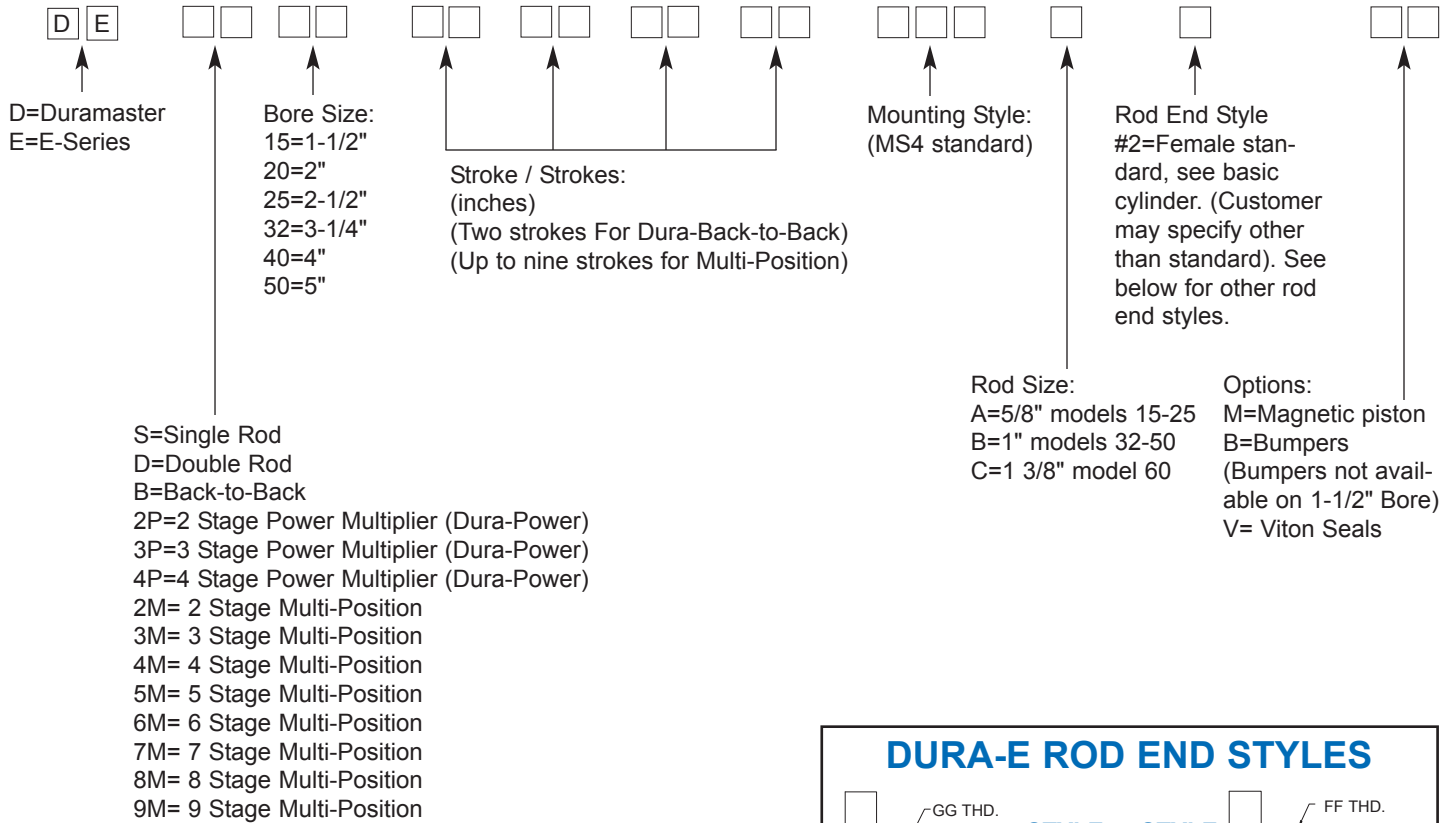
D E

D=Duramaster
E=E-Series

Bore Size:
15=1-1/2"
20=2"
25=2-1/2"
32=3-1/4"
40=4"
50=5"

Stroke / Strokes:
(inches)
(Two strokes For Dura-Back-to-Back)
(Up to nine strokes for Multi-Position)

Mounting Style:
(MS4 standard)

Rod End Style
#2=Female standard, see basic cylinder. (Customer may specify other than standard). See below for other rod end styles.

Rod Size:
A=5/8" models 15-25
B=1" models 32-50
C=1 3/8" model 60

Options:
M=Magnetic piston
B=Bumpers
(Bumpers not available on 1-1/2" Bore)
V= Viton Seals

S=Single Rod
D=Double Rod
B=Back-to-Back
2P=2 Stage Power Multiplier (Dura-Power)
3P=3 Stage Power Multiplier (Dura-Power)
4P=4 Stage Power Multiplier (Dura-Power)
2M= 2 Stage Multi-Position
3M= 3 Stage Multi-Position
4M= 4 Stage Multi-Position
5M= 5 Stage Multi-Position
6M= 6 Stage Multi-Position
7M= 7 Stage Multi-Position
8M= 8 Stage Multi-Position
9M= 9 Stage Multi-Position

DURA-E ROD END STYLES

GG THD.
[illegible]
FF THD.